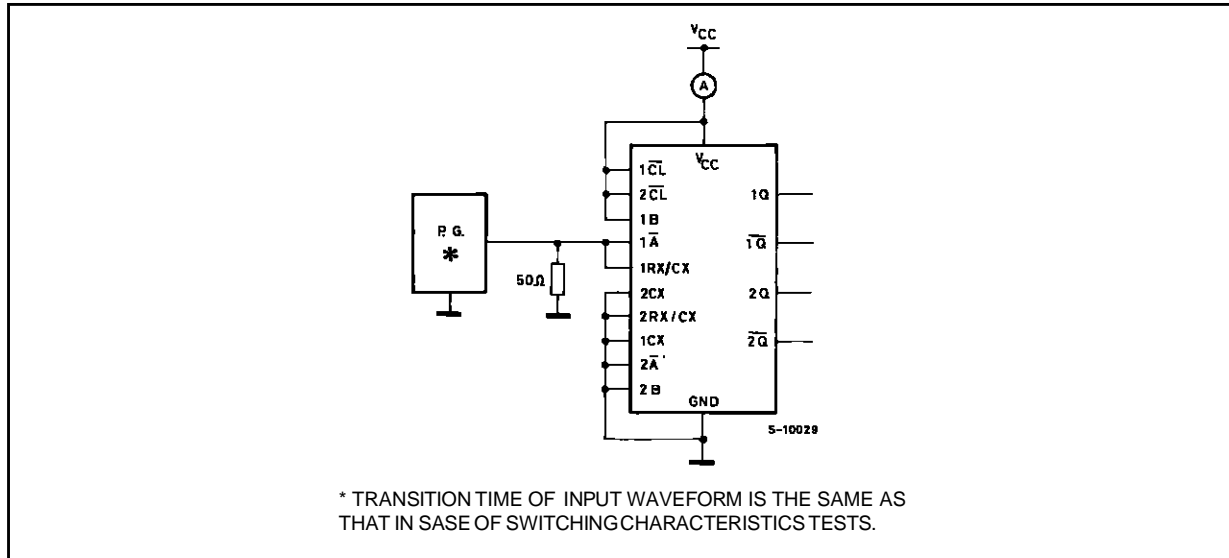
$V_{CC}$

A

$V_{CC}$

$1\overline{CL}$

$2\overline{CL}$

1B

$1\overline{A}$

1RX/CX

2CX

2RX/CX

1CX

$2\overline{A}$

2B

GND

1Q

$1\overline{Q}$

2Q

$2\overline{Q}$

P. G.

*

50Ω

5-10029

* TRANSITION TIME OF INPUT WAVEFORM IS THE SAME AS THAT IN SASE OF SWITCHING CHARACTERISTICS TESTS.